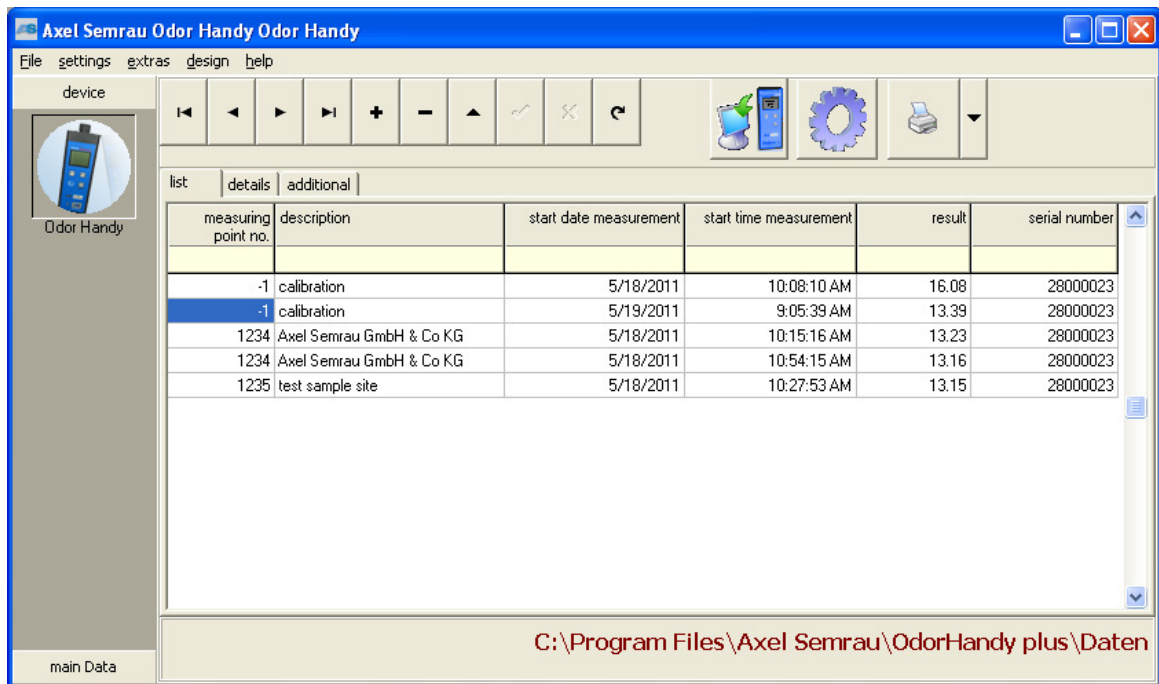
Axel Semrau Odor Handy Odor Handy

File settings extras design help

device

Odor Handy

list | details | additional

| measuring point no. | description | start date measurement | start time measurement | result | serial number |
|---|---|---|---|---|---|
| | | | | | |
| -1 | calibration | 5/18/2011 | 10:08:10 AM | 16.08 | 28000023 |
| -1 | calibration | 5/19/2011 | 9:05:39 AM | 13.39 | 28000023 |
| 1234 | Axel Semrau GmbH & Co KG | 5/18/2011 | 10:15:16 AM | 13.23 | 28000023 |
| 1234 | Axel Semrau GmbH & Co KG | 5/18/2011 | 10:54:15 AM | 13.16 | 28000023 |
| 1235 | test sample site | 5/18/2011 | 10:27:53 AM | 13.15 | 28000023 |

main Data

C:\Program Files\Axel Semrau\OdorHandy plus\Daten